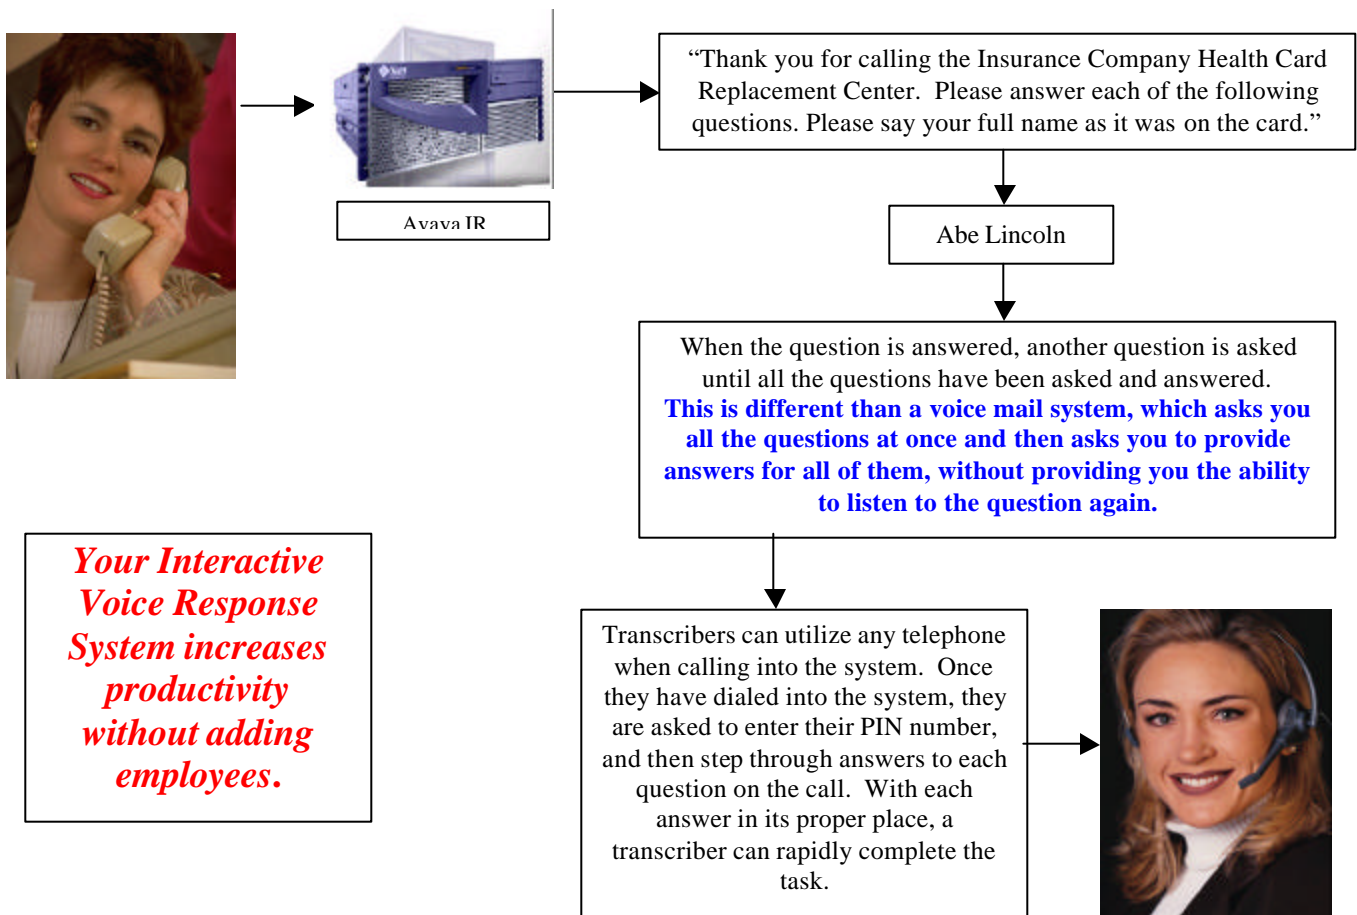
Avaya IR

“Thank you for calling the Insurance Company Health Card Replacement Center. Please answer each of the following questions. Please say your full name as it was on the card.”

Abe Lincoln

When the question is answered, another question is asked until all the questions have been asked and answered. This is different than a voice mail system, which asks you all the questions at once and then asks you to provide answers for all of them, without providing you the ability to listen to the question again.

Your Interactive Voice Response System increases productivity without adding employees.

Transcribers can utilize any telephone when calling into the system. Once they have dialed into the system, they are asked to enter their PIN number, and then step through answers to each question on the call. With each answer in its proper place, a transcriber can rapidly complete the task.